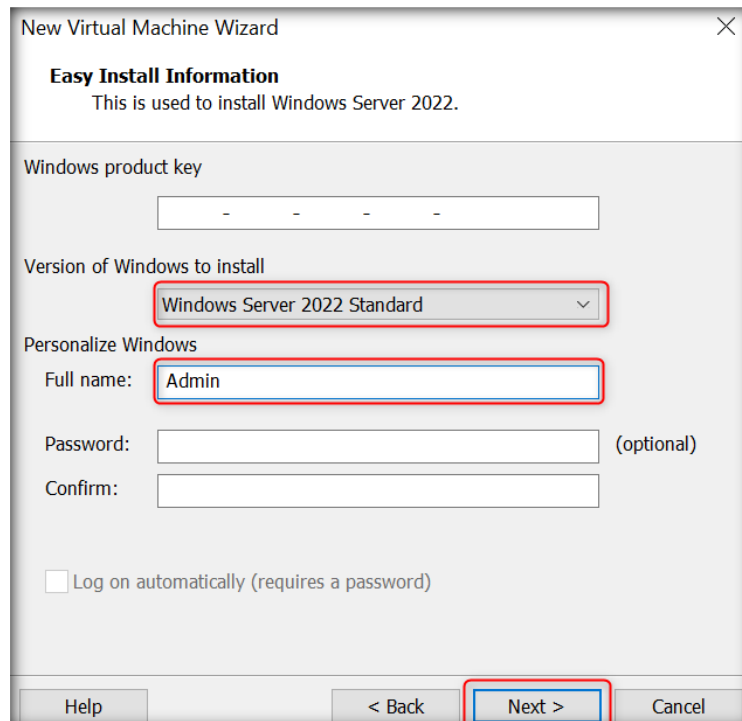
New Virtual Machine Wizard

Easy Install Information
This is used to install Windows Server 2022.

Windows product key

- - - -

Version of Windows to install

Windows Server 2022 Standard

Personalize Windows

Full name: Admin

Password: (optional)

Confirm:

Log on automatically (requires a password)

Help

< Back

Next >

Cancel